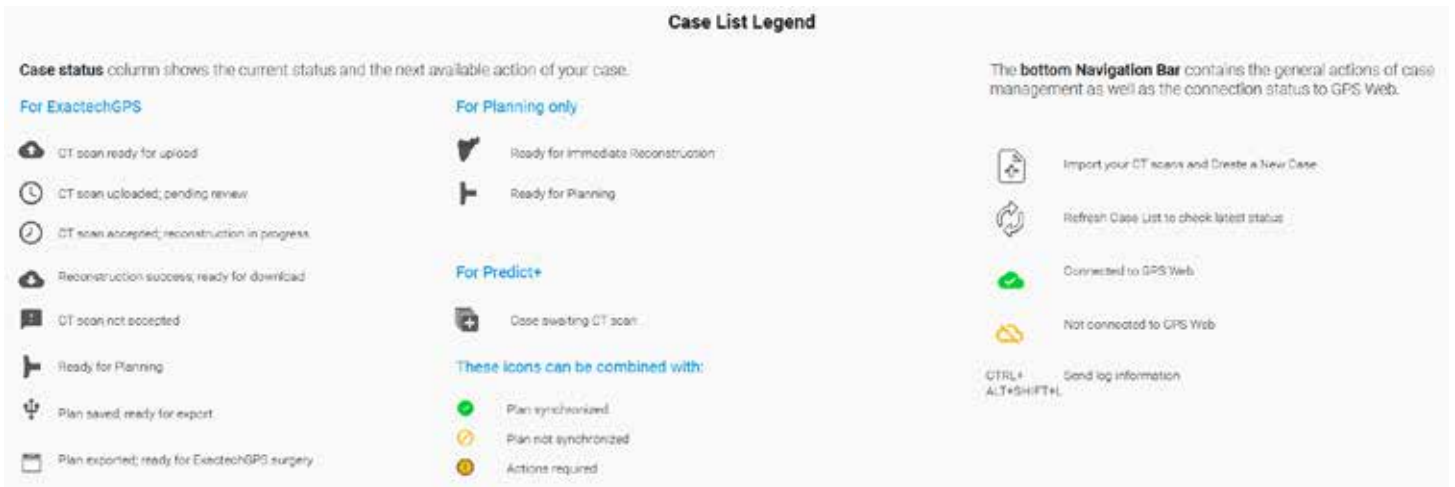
Case List Legend

Case status column shows the current status and the next available action of your case.

For ExactechGPS

CT scan ready for upload

CT scan uploaded; pending review

CT scan accepted; reconstruction in progress

Reconstruction success; ready for download

CT scan not accepted

Ready for Planning

Plan saved; ready for export

Plan exported; ready for ExactechGPS surgery

For Planning only

Ready for Immediate Reconstruction

Ready for Planning

For Predict+

Case awaiting CT scan

These icons can be combined with:

Plan synchronized

Plan not synchronized

Actions required

The bottom Navigation Bar contains the general actions of case management as well as the connection status to GPS Web.

Import your CT scans and Create a New Case

Refresh Case List to check latest status

Connected to GPS Web

Not connected to GPS Web

CTRL+ ALT+SHIFT+L Send log information